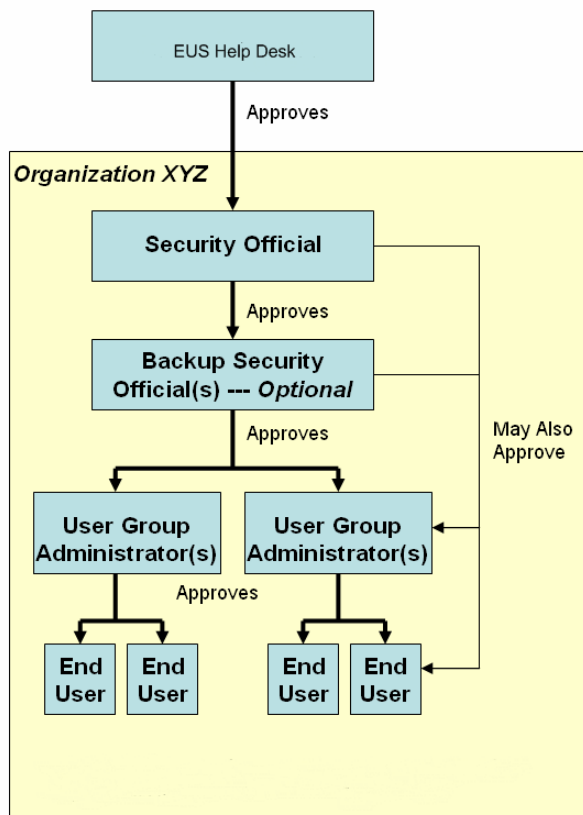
EUS Help Desk

Approves

Organization XYZ

Security Official

Approves

Backup Security Official(s) --- Optional

Approves

May Also Approve

User Group Administrator(s)

User Group Administrator(s)

Approves

End User

End User

End User

End User